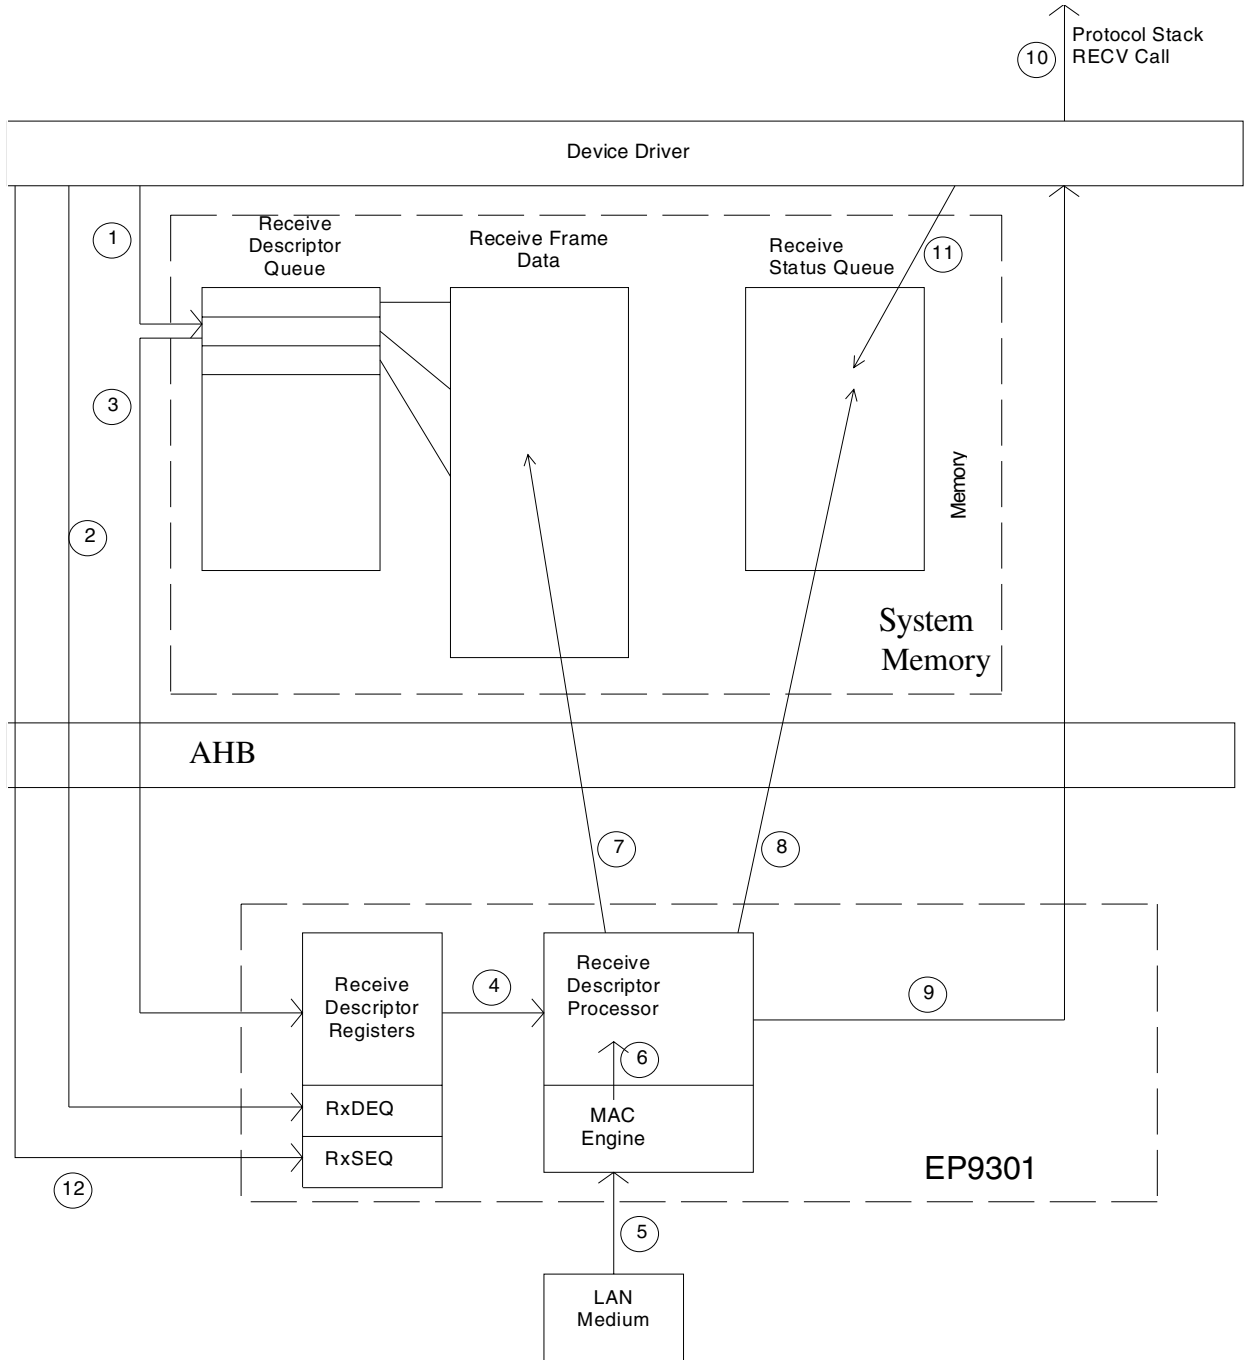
10
Protocol Stack
RECV Call

Device Driver

1
Receive Descriptor Queue

Receive Frame Data

Receive Status Queue
11

3

2

Memory

System Memory

AHB

7

8

Receive Descriptor Registers

4

Receive Descriptor Processor

9

6

RxDEQ

MAC Engine

RxSEQ

12

EP9301

5

LAN Medium